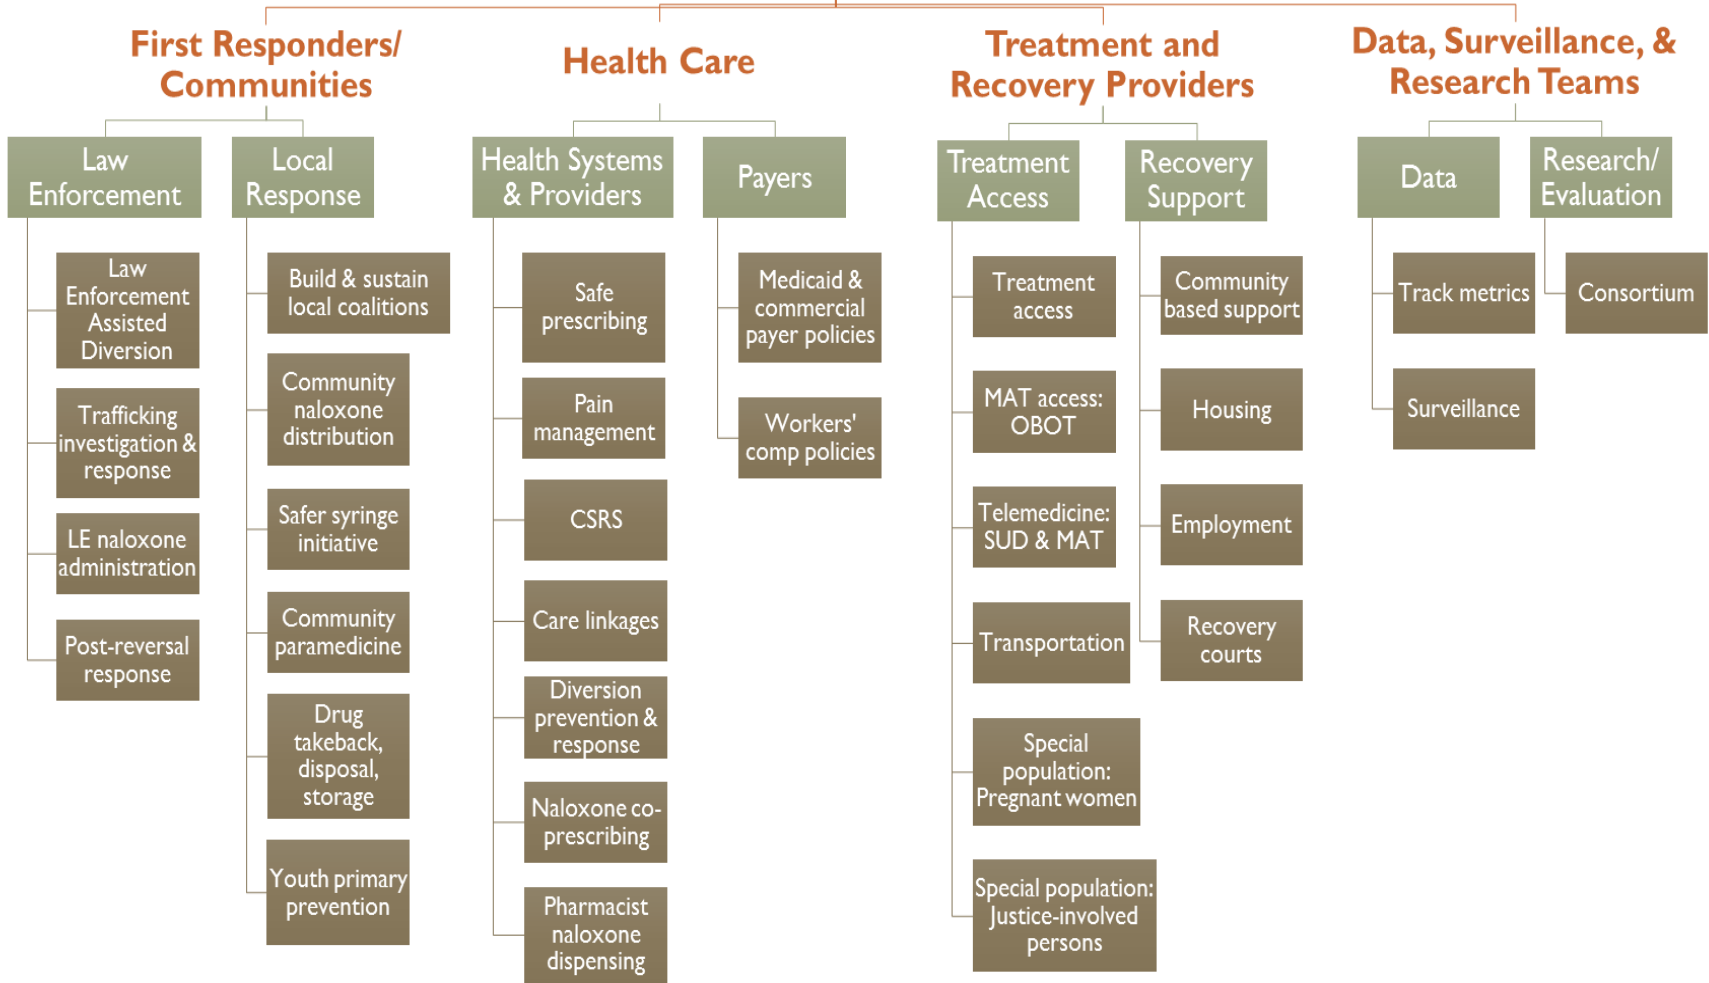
First Responders/ Communities

Law Enforcement

Law Enforcement Assisted Diversion

Trafficking investigation & response

LE naloxone administration

Post-reversal response

Local Response

Build & sustain local coalitions

Community naloxone distribution

Safer syringe initiative

Community paramedicine

Drug takeback, disposal, storage

Youth primary prevention

Health Care

Health Systems & Providers

Safe prescribing

Pain management

CSRS

Care linkages

Diversion prevention & response

Naloxone co-prescribing

Pharmacist naloxone dispensing

Payers

Medicaid & commercial payer policies

Workers' comp policies

Treatment and Recovery Providers

Treatment Access

Treatment access

MAT access: OBOT

Telemedicine: SUD & MAT

Transportation

Special population: Pregnant women

Special population: Justice-involved persons

Recovery Support

Community based support

Housing

Employment

Recovery courts

Data, Surveillance, & Research Teams

Data

Track metrics

Surveillance

Research/ Evaluation

Consortium